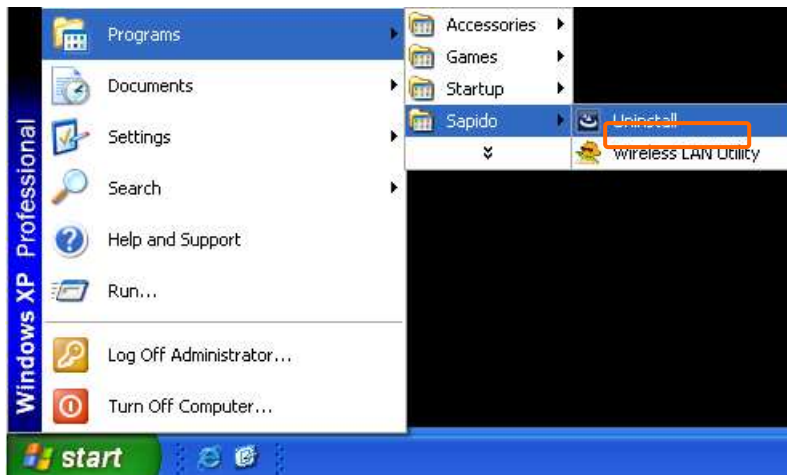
Windows XP Professional

Programs
Documents
Settings
Search
Help and Support
Run...
Log Off Administrator...
Turn Off Computer...

Accessories
Games
Startup
Sapido

Uninstall
Wireless LAN Utility

start